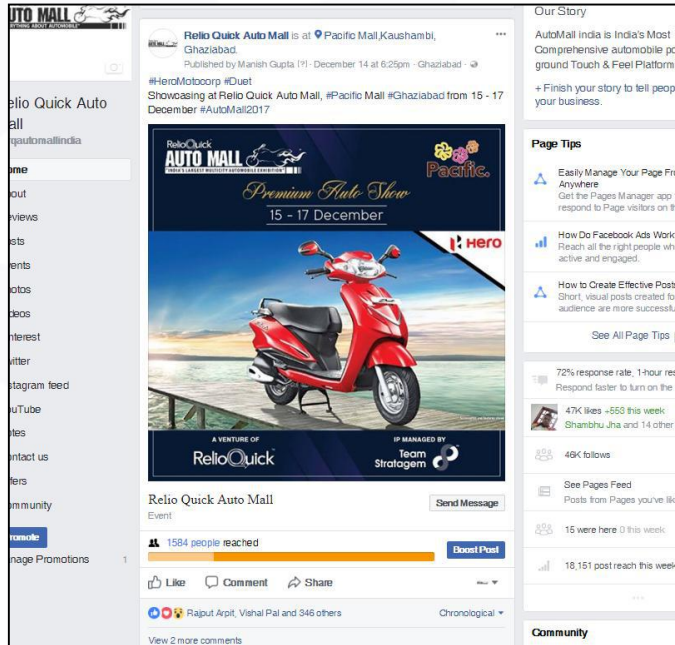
UTO MALL
EVERYTHING ABOUT AUTOMOBILE

elio Quick Auto all
@automallindia

ome
bout
eviews
sts
vents
otos
deos
nterest
witter
stagram feed
ouTube
tes
ntact us
fers
mmunity

romote
anage Promotions 1

Relio Quick Auto Mall is at Pacific Mall,Kaushambi, Ghaziabad.
Published by Manish Gupta [?] · December 14 at 6:25pm · Ghaziabad ·

#HeroMotocorp #Duet
Showcasing at Relio Quick Auto Mall, #Pacific Mall #Ghaziabad from 15 - 17 December #AutoMall2017

Relio Quick
AUTO MALL
INDIA'S LARGEST MULTICITY AUTOMOBILE EXHIBITION
Pacific
Premium Auto Show
15 - 17 December
Hero
A VENTURE OF
RelioQuick
IP MANAGED BY
Team Stratagem

Relio Quick Auto Mall
Event
Send Message

1584 people reached
Boost Post

Like Comment Share

Rajput Arpit, Vishal Pal and 346 others
Chronological

View 2 more comments

Our Story
AutoMall india is India's Most Comprehensive automobile po ground Touch & Feel Platform

+ Finish your story to tell peop your business.

Page Tips

Easily Manage Your Page Fr Anywhere
Get the Pages Manager app respond to Page visitors on th

How Do Facebook Ads Work
Reach all the right people wh active and engaged.

How to Create Effective Posts
Short, visual posts created fo audience are more successfu

See All Page Tips

72% response rate, 1-hour res
Respond faster to turn on the

47K likes +553 this week
Shambhu Jha and 14 other

46K follows

See Pages Feed
Posts from Pages you've lik

15 were here 0 this week

18,151 post reach this week

Community